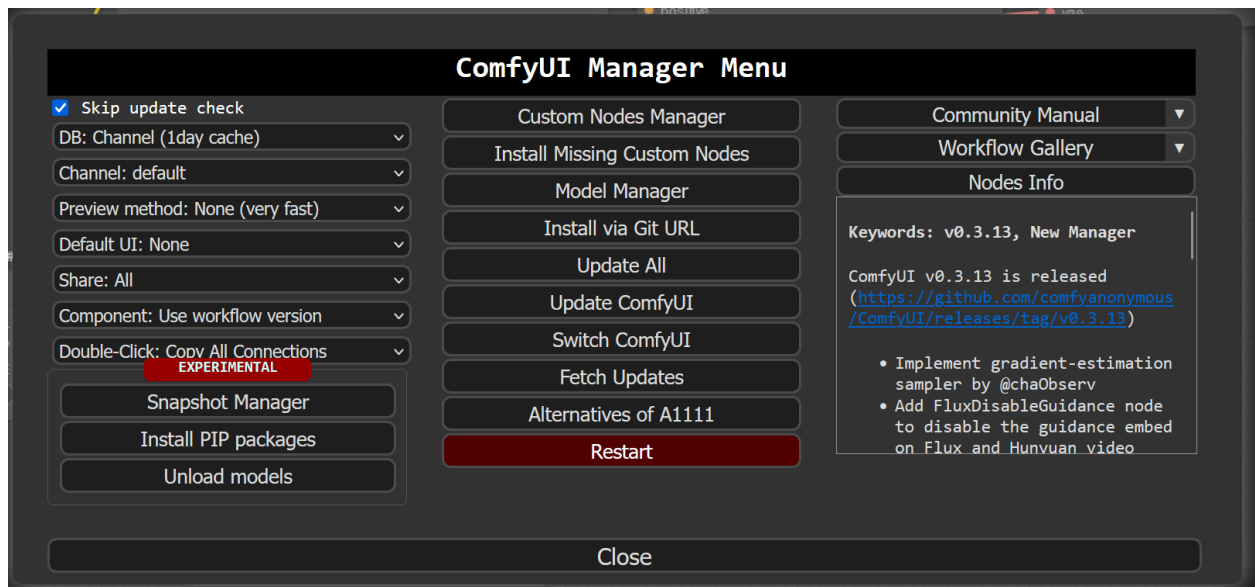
ComfyUI Manager Menu

Skip update check

DB: Channel (1day cache)

Channel: default

Preview method: None (very fast)

Default UI: None

Share: All

Component: Use workflow version

Double-Click: Copy All Connections

EXPERIMENTAL

Snapshot Manager

Install PIP packages

Unload models

Custom Nodes Manager

Install Missing Custom Nodes

Model Manager

Install via Git URL

Update All

Update ComfyUI

Switch ComfyUI

Fetch Updates

Alternatives of A1111

Restart

Community Manual

Workflow Gallery

Nodes Info

Keywords: v0.3.13, New Manager

ComfyUI v0.3.13 is released (https://github.com/comfyanonymous/ComfyUI/releases/tag/v0.3.13)

- Implement gradient-estimation sampler by @chaObserv
- Add FluxDisableGuidance node to disable the guidance embed on Flux and Hunyuan video

Close